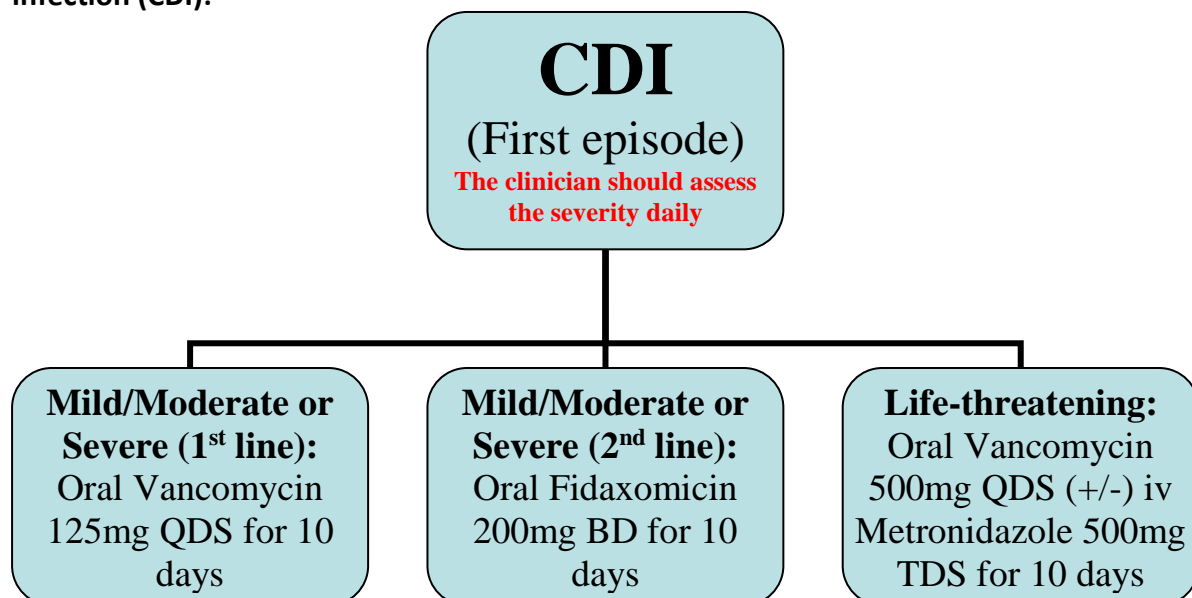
infection (CDI).

CDI
(First episode)
The clinician should assess the severity daily

Mild/Moderate or Severe (1$^{st}$ line):
Oral Vancomycin 125mg QDS for 10 days

Mild/Moderate or Severe (2$^{nd}$ line):
Oral Fidaxomicin 200mg BD for 10 days

Life-threatening:
Oral Vancomycin 500mg QDS (+/-) iv Metronidazole 500mg TDS for 10 days